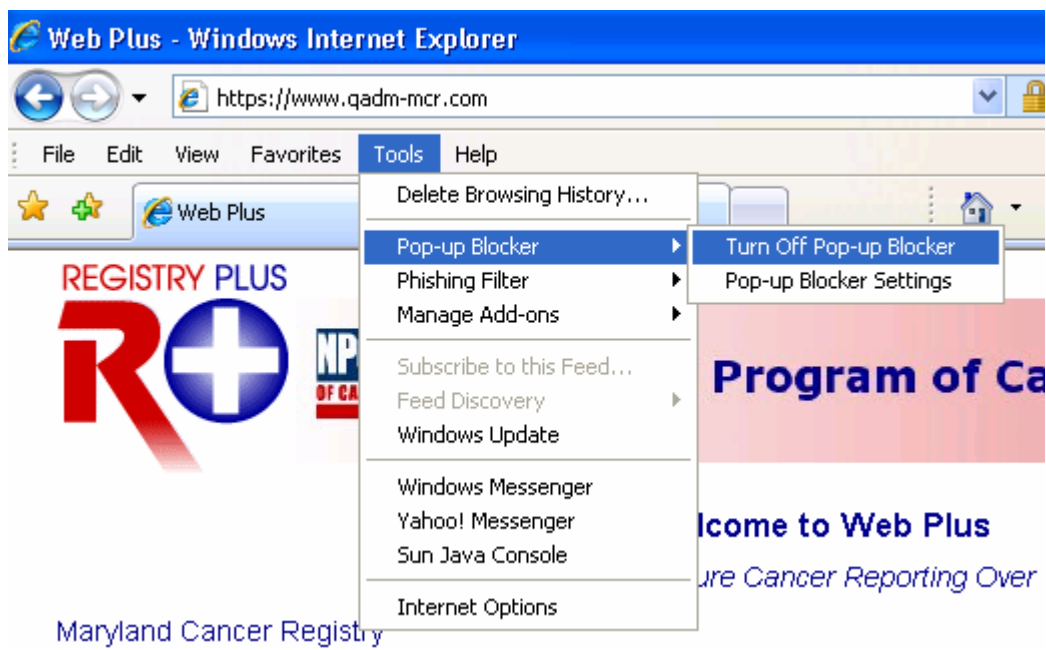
Web Plus - Windows Internet Explorer

https://www.qadm-mcr.com

File Edit View Favorites Tools Help

Web Plus

Delete Browsing History...
Pop-up Blocker
Phishing Filter
Manage Add-ons
Subscribe to this Feed...
Feed Discovery
Windows Update
Windows Messenger
Yahoo! Messenger
Sun Java Console
Internet Options

Turn Off Pop-up Blocker
Pop-up Blocker Settings

REGISTRY PLUS

NP
OF CA

Program of Ca

lcome to Web Plus

ure Cancer Reporting Over

Maryland Cancer Registry